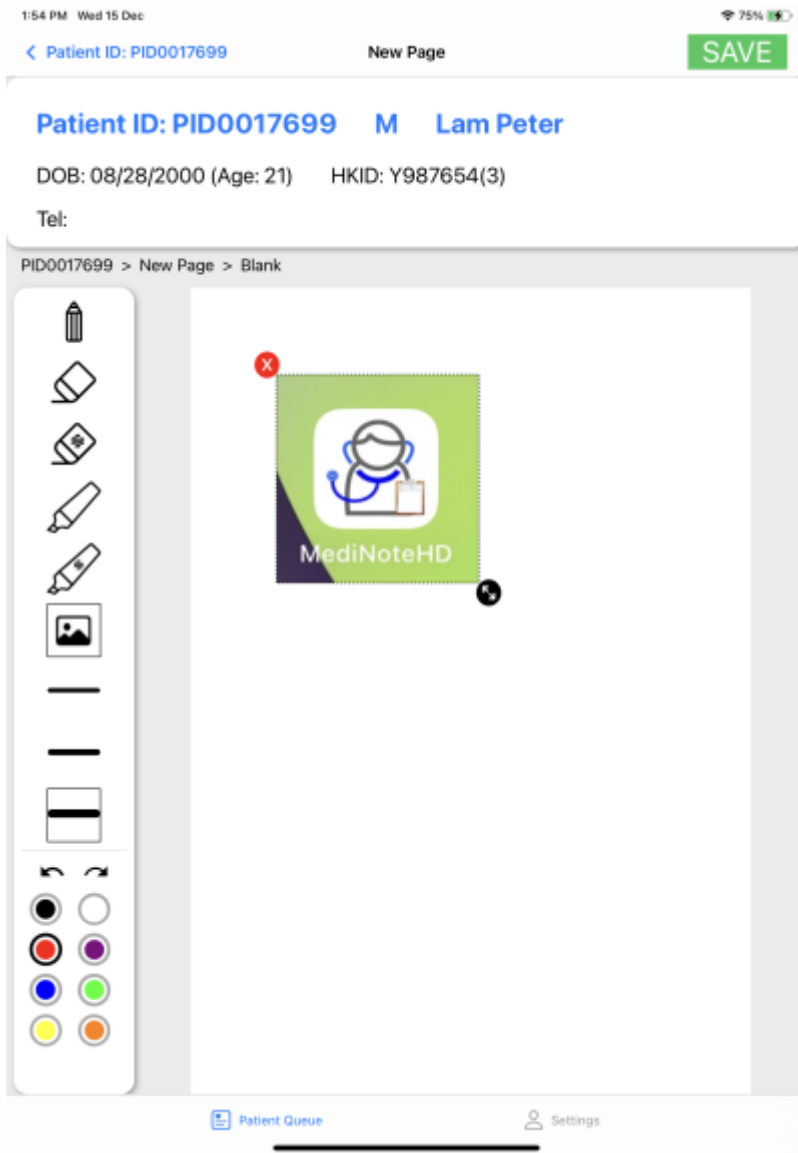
1:54 PM Wed 15 Dec

75%

< Patient ID: PID0017699

New Page

SAVE

Patient ID: PID0017699 M Lam Peter

DOB: 08/28/2000 (Age: 21) HKID: Y987654(3)

Tel:

PID0017699 > New Page > Blank

X

MediNoteHD

Patient Queue

Settings